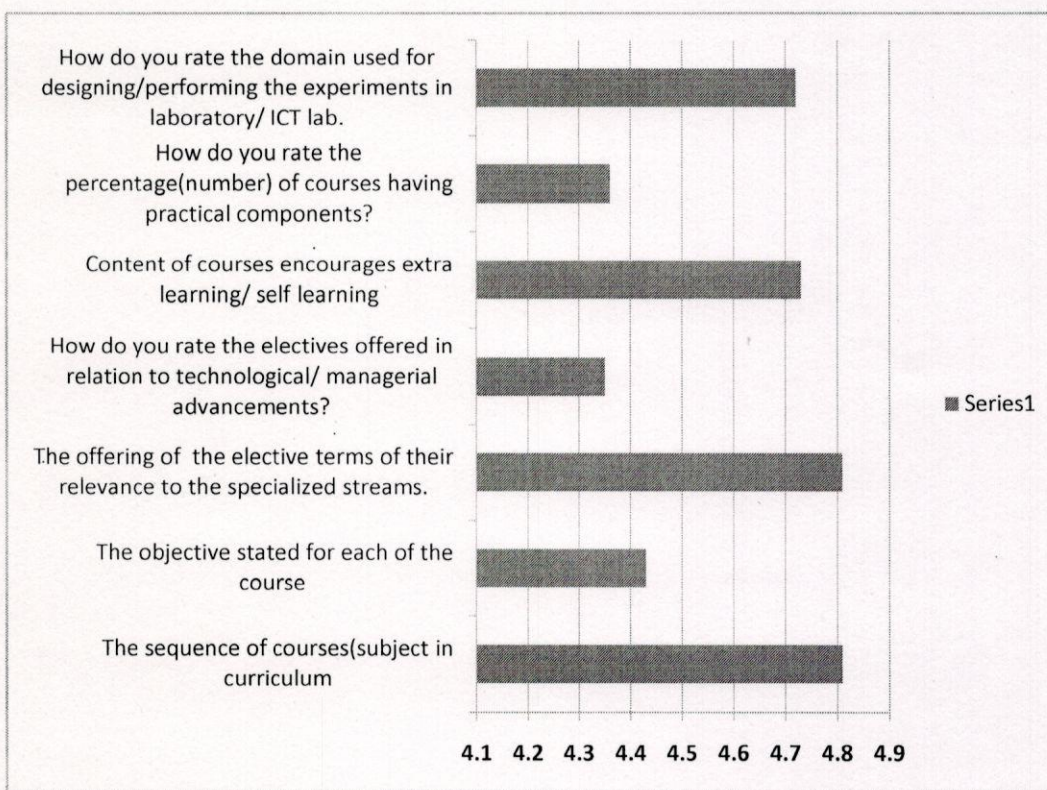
How do you rate the domain used for designing/performing the experiments in laboratory/ ICT lab.

How do you rate the percentage(number) of courses having practical components?

Content of courses encourages extra learning/ self learning

How do you rate the electives offered in relation to technological/ managerial advancements?

The offering of the elective terms of their relevance to the specialized streams.

The objective stated for each of the course

The sequence of courses(subject in curriculum

Series1

4.1 4.2 4.3 4.4 4.5 4.6 4.7 4.8 4.9